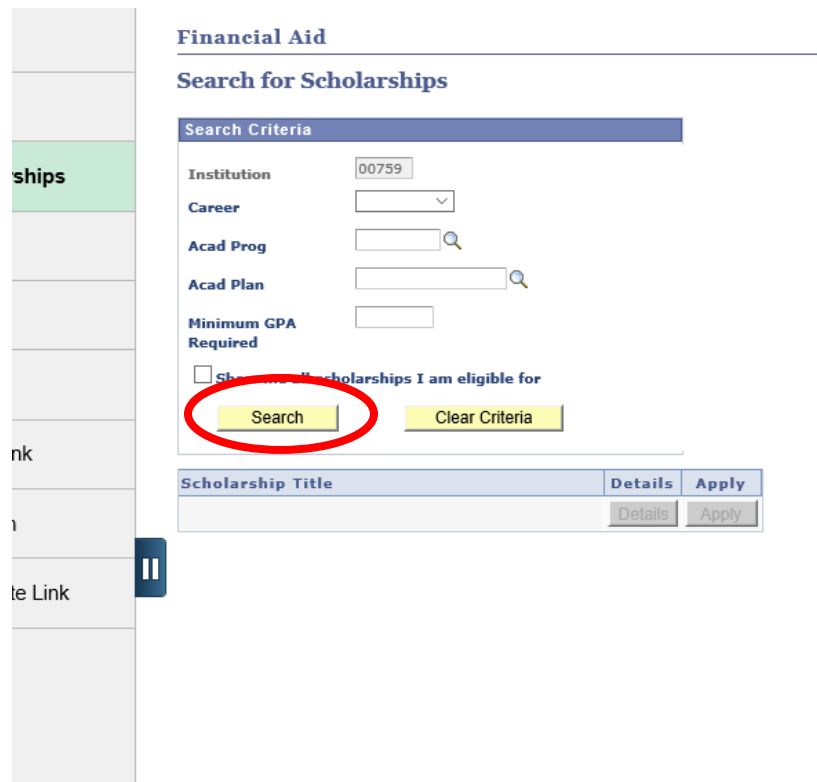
rships

nk

n

te Link

Financial Aid

Search for Scholarships

Search Criteria

Institution 00759

Career

Acad Prog

Acad Plan

Minimum GPA Required

Sh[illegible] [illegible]cholarships I am eligible for

Search

Clear Criteria

| Scholarship Title | Details | Apply |
|---|---|---|
| | Details | Apply |